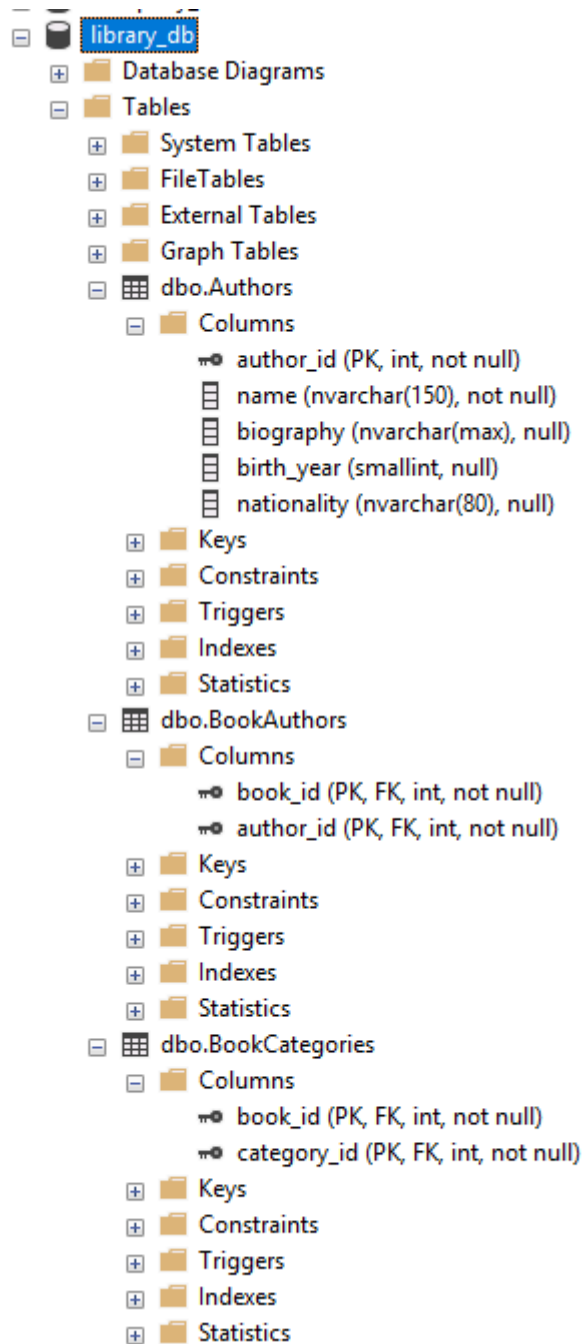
library_db
Database Diagrams
Tables
System Tables
FileTables
External Tables
Graph Tables
dbo.Authors
Columns
author_id (PK, int, not null)
name (nvarchar(150), not null)
biography (nvarchar(max), null)
birth_year (smallint, null)
nationality (nvarchar(80), null)
Keys
Constraints
Triggers
Indexes
Statistics
dbo.BookAuthors
Columns
book_id (PK, FK, int, not null)
author_id (PK, FK, int, not null)
Keys
Constraints
Triggers
Indexes
Statistics
dbo.BookCategories
Columns
book_id (PK, FK, int, not null)
category_id (PK, FK, int, not null)
Keys
Constraints
Triggers
Indexes
Statistics